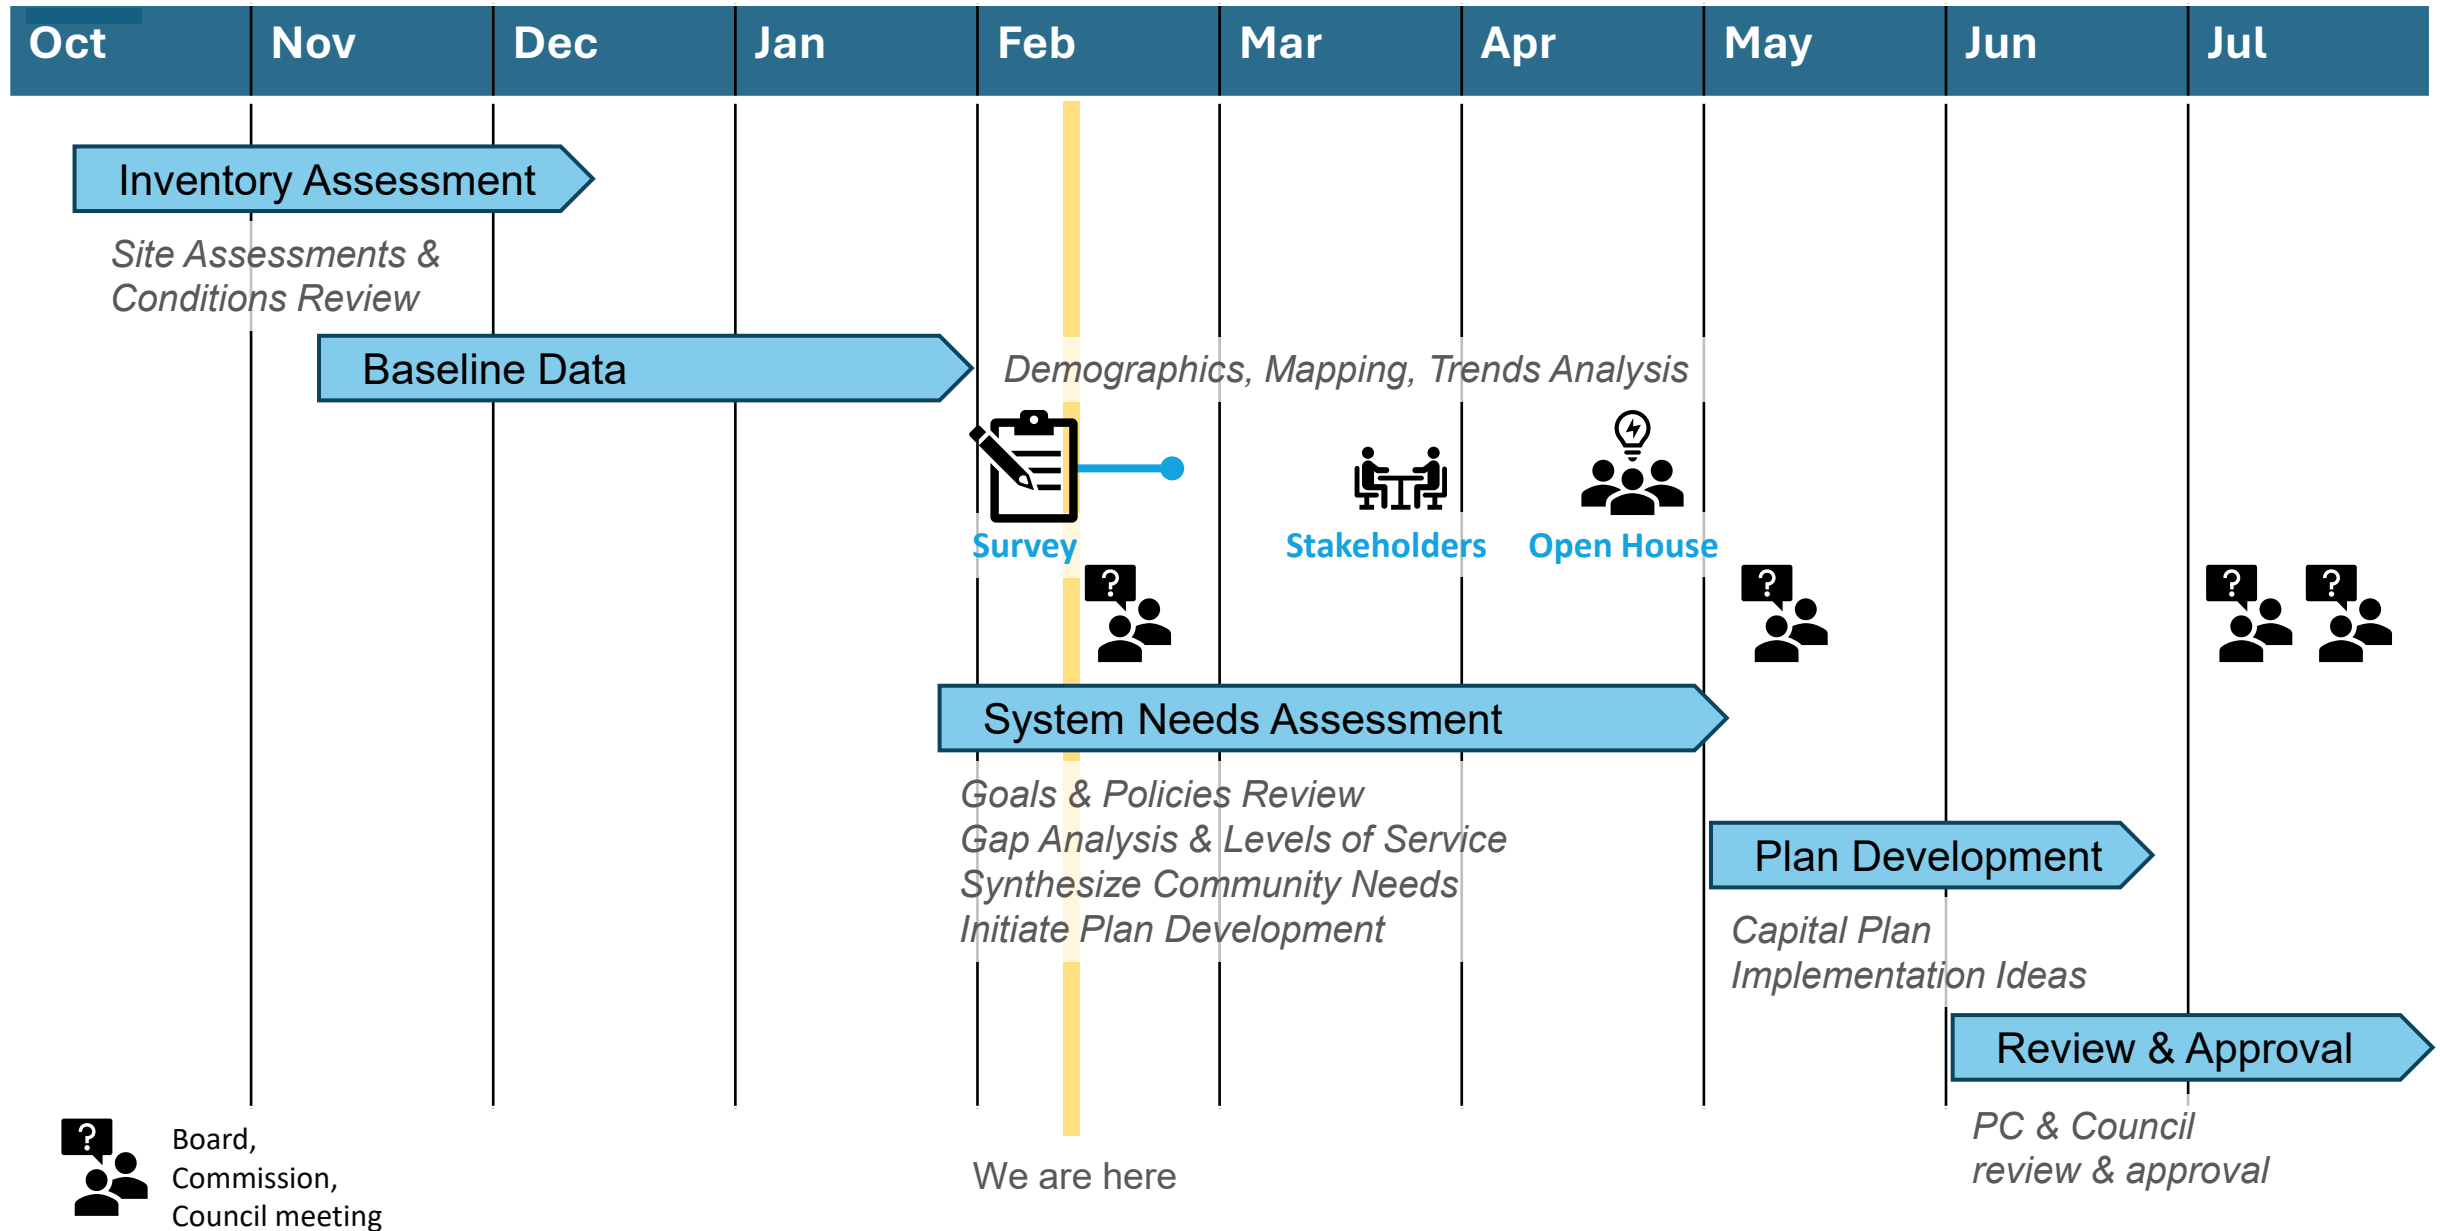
| Oct | Nov | Dec | Jan | Feb | Mar | Apr | May | Jun | Jul |
|---|---|---|---|---|---|---|---|---|---|

Inventory Assessment

Site Assessments & Conditions Review

Baseline Data

Demographics, Mapping, Trends Analysis

Survey

Stakeholders

Open House

?

?

? ?

System Needs Assessment

Goals & Policies Review
Gap Analysis & Levels of Service
Synthesize Community Needs
Initiate Plan Development

Plan Development

Capital Plan
Implementation Ideas

Review & Approval

PC & Council review & approval

?

Board, Commission, Council meeting

We are here